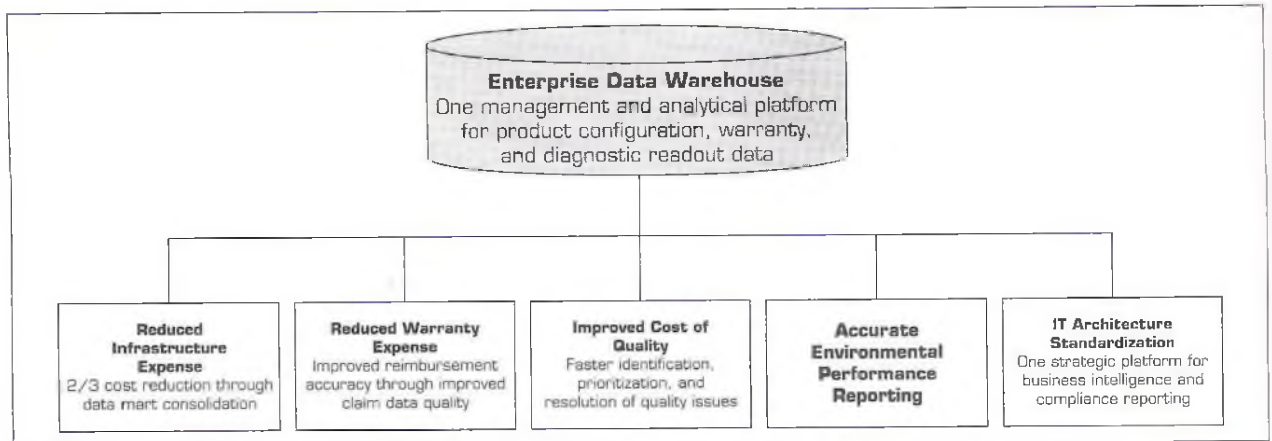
Enterprise Data Warehouse
One management and analytical platform for product configuration, warranty, and diagnostic readout data

Reduced Infrastructure Expense
2/3 cost reduction through data mart consolidation

Reduced Warranty Expense
Improved reimbursement accuracy through improved claim data quality

Improved Cost of Quality
Faster identification, prioritization, and resolution of quality issues

Accurate Environmental Performance Reporting

IT Architecture Standardization
One strategic platform for business intelligence and compliance reporting